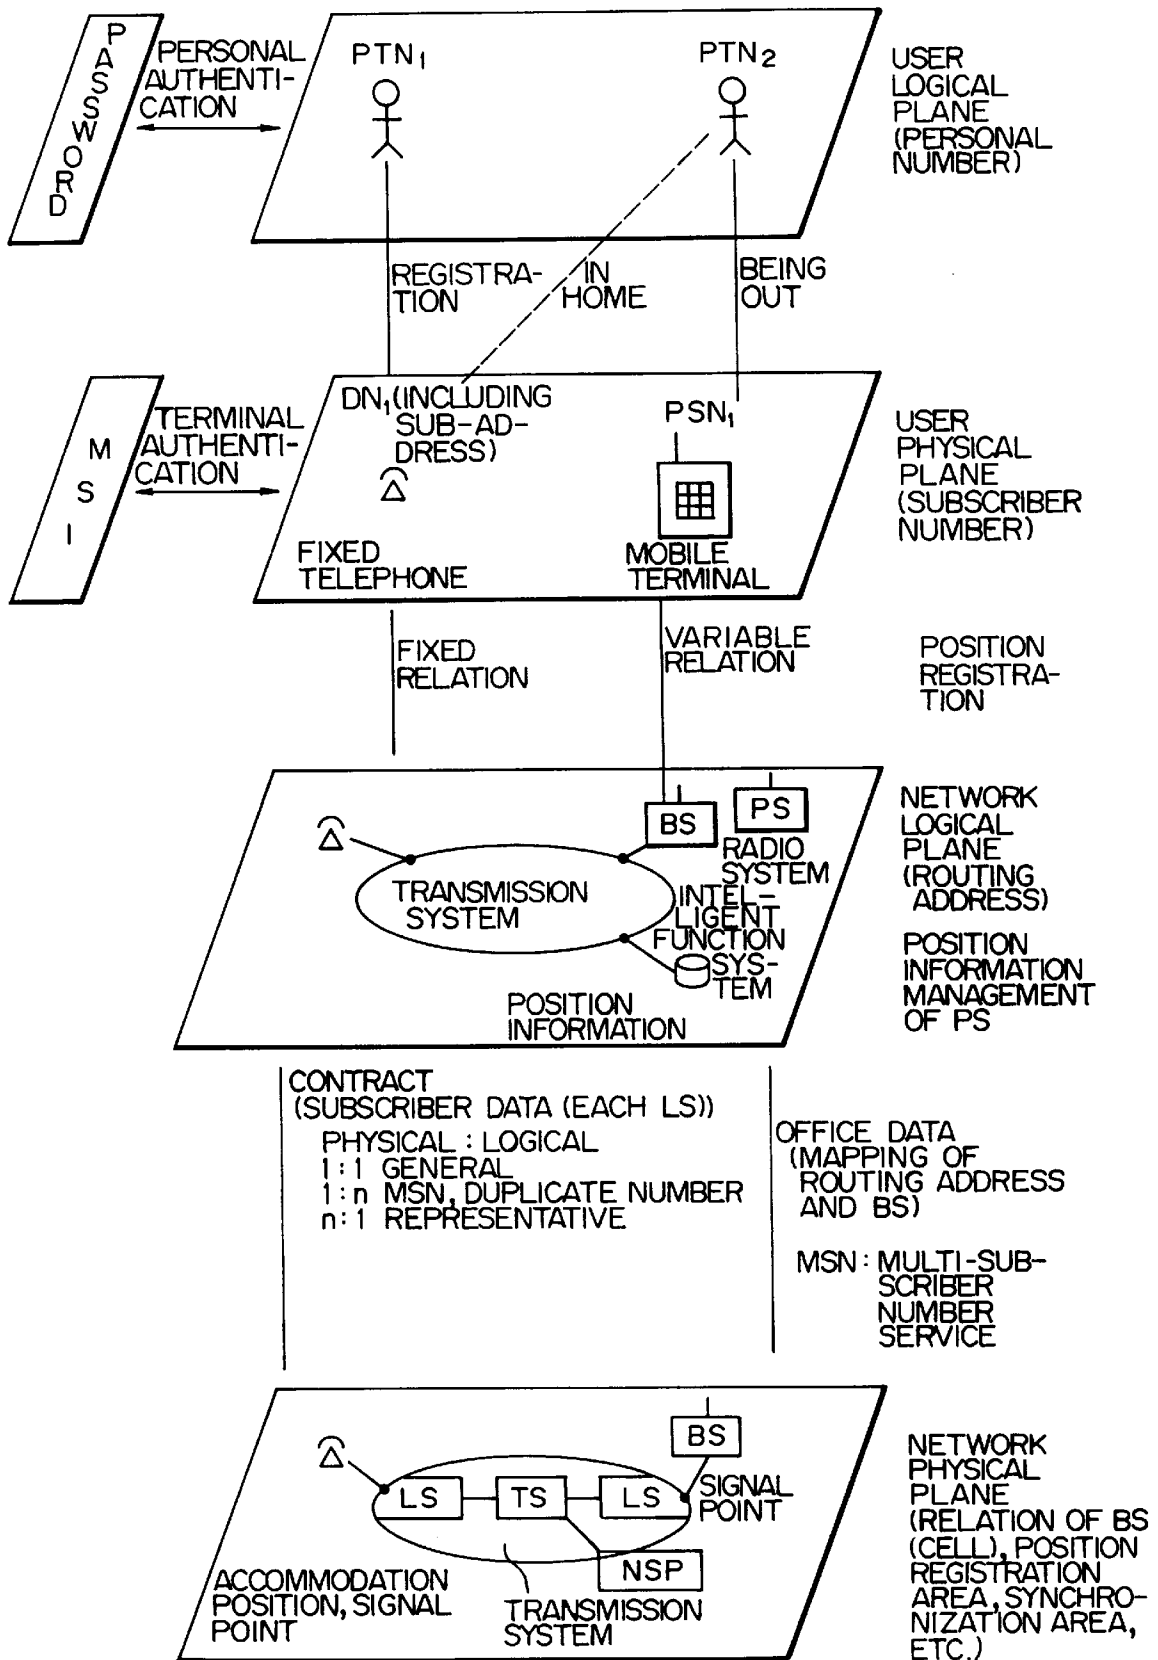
PASSWORD

PERSONAL AUTHENTICATION

$PTN_1$

$PTN_2$

USER LOGICAL PLANE (PERSONAL NUMBER)

REGISTRATION

IN HOME

BEING OUT

MSI

TERMINAL AUTHENTICATION

$DN_1$(INCLUDING SUB-ADDRESS)

$PSN_1$

USER PHYSICAL PLANE (SUBSCRIBER NUMBER)

FIXED TELEPHONE

MOBILE TERMINAL

FIXED RELATION

VARIABLE RELATION

POSITION REGISTRATION

BS

PS

RADIO SYSTEM

TRANSMISSION SYSTEM

INTELLIGENT FUNCTION SYSTEM

POSITION INFORMATION

NETWORK LOGICAL PLANE (ROUTING ADDRESS)

POSITION INFORMATION MANAGEMENT OF PS

CONTRACT
(SUBSCRIBER DATA (EACH LS))
PHYSICAL : LOGICAL
1:1 GENERAL
1:n MSN, DUPLICATE NUMBER
n:1 REPRESENTATIVE

OFFICE DATA (MAPPING OF ROUTING ADDRESS AND BS)

MSN : MULTI-SUBSCRIBER NUMBER SERVICE

BS

LS

TS

LS

SIGNAL POINT

NSP

ACCOMMODATION POSITION, SIGNAL POINT

TRANSMISSION SYSTEM

NETWORK PHYSICAL PLANE (RELATION OF BS (CELL), POSITION REGISTRATION AREA, SYNCHRONIZATION AREA, ETC.)